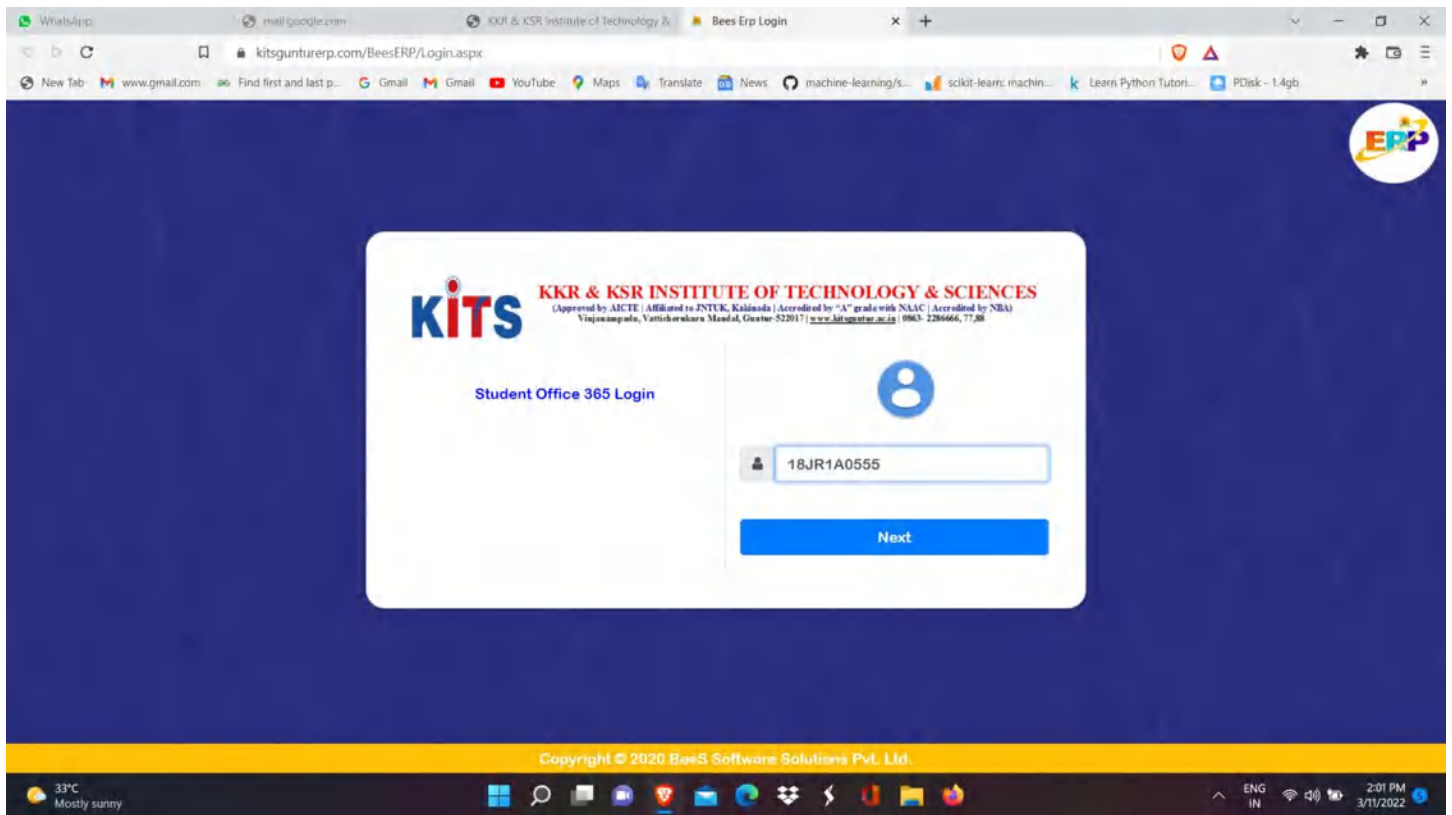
WhatsApp
mail.google.com
KKR & KSR Institute of Technology &
Bees Erp Login
kitsgunturerp.com/BeesERP/Login.aspx
New Tab www.gmail.com Find first and last p... Gmail Gmail YouTube Maps Translate News machine-learning/s... scikit-learn: machin... Learn Python Tutori... PDisk - 1.4gb

ERP

KITS
KKR & KSR INSTITUTE OF TECHNOLOGY & SCIENCES
(Approved by AICTE | Affiliated to JNTUK, Kakinada | Accredited by "A" grade with NAAC | Accredited by NBA)
Vinjanampadu, Vatticherukuru Mandal, Guntur-522017 | www.kitsguntur.ac.in | 0863- 2286666, 77,88

Student Office 365 Login

18JR1A0555

Next

Copyright © 2020 BeeS Software Solutions Pvt. Ltd.

33°C
Mostly sunny
ENG
IN
2:01 PM
3/11/2022